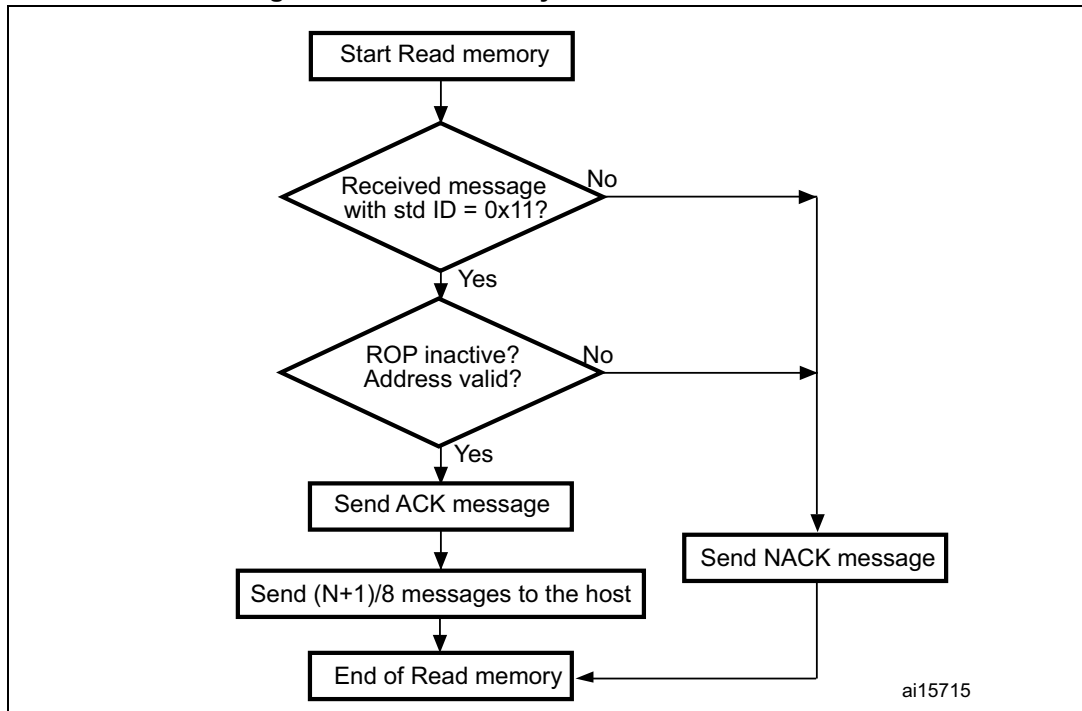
Start Read memory

Received message with std ID = 0x11?

No

Yes

ROP inactive? Address valid?

No

Yes

Send ACK message

Send NACK message

Send (N+1)/8 messages to the host

End of Read memory

ai15715